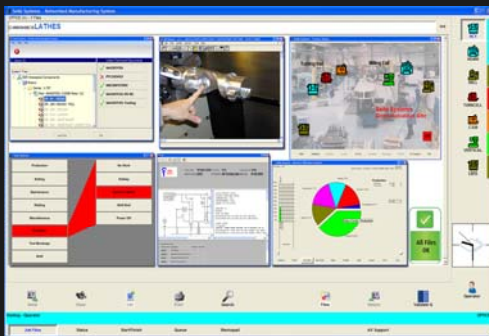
SHS Systems - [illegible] Manufacturing System
LATHES
Turning Cell
Milling Cell
Production
Waiting
Maintenance
Waiting
Miscellaneous
Tool Breakage
Setup
All Files OK
TURNCELL
Job Files
Status
Start/Finish
Queue
Workpad
AV Support
Operator